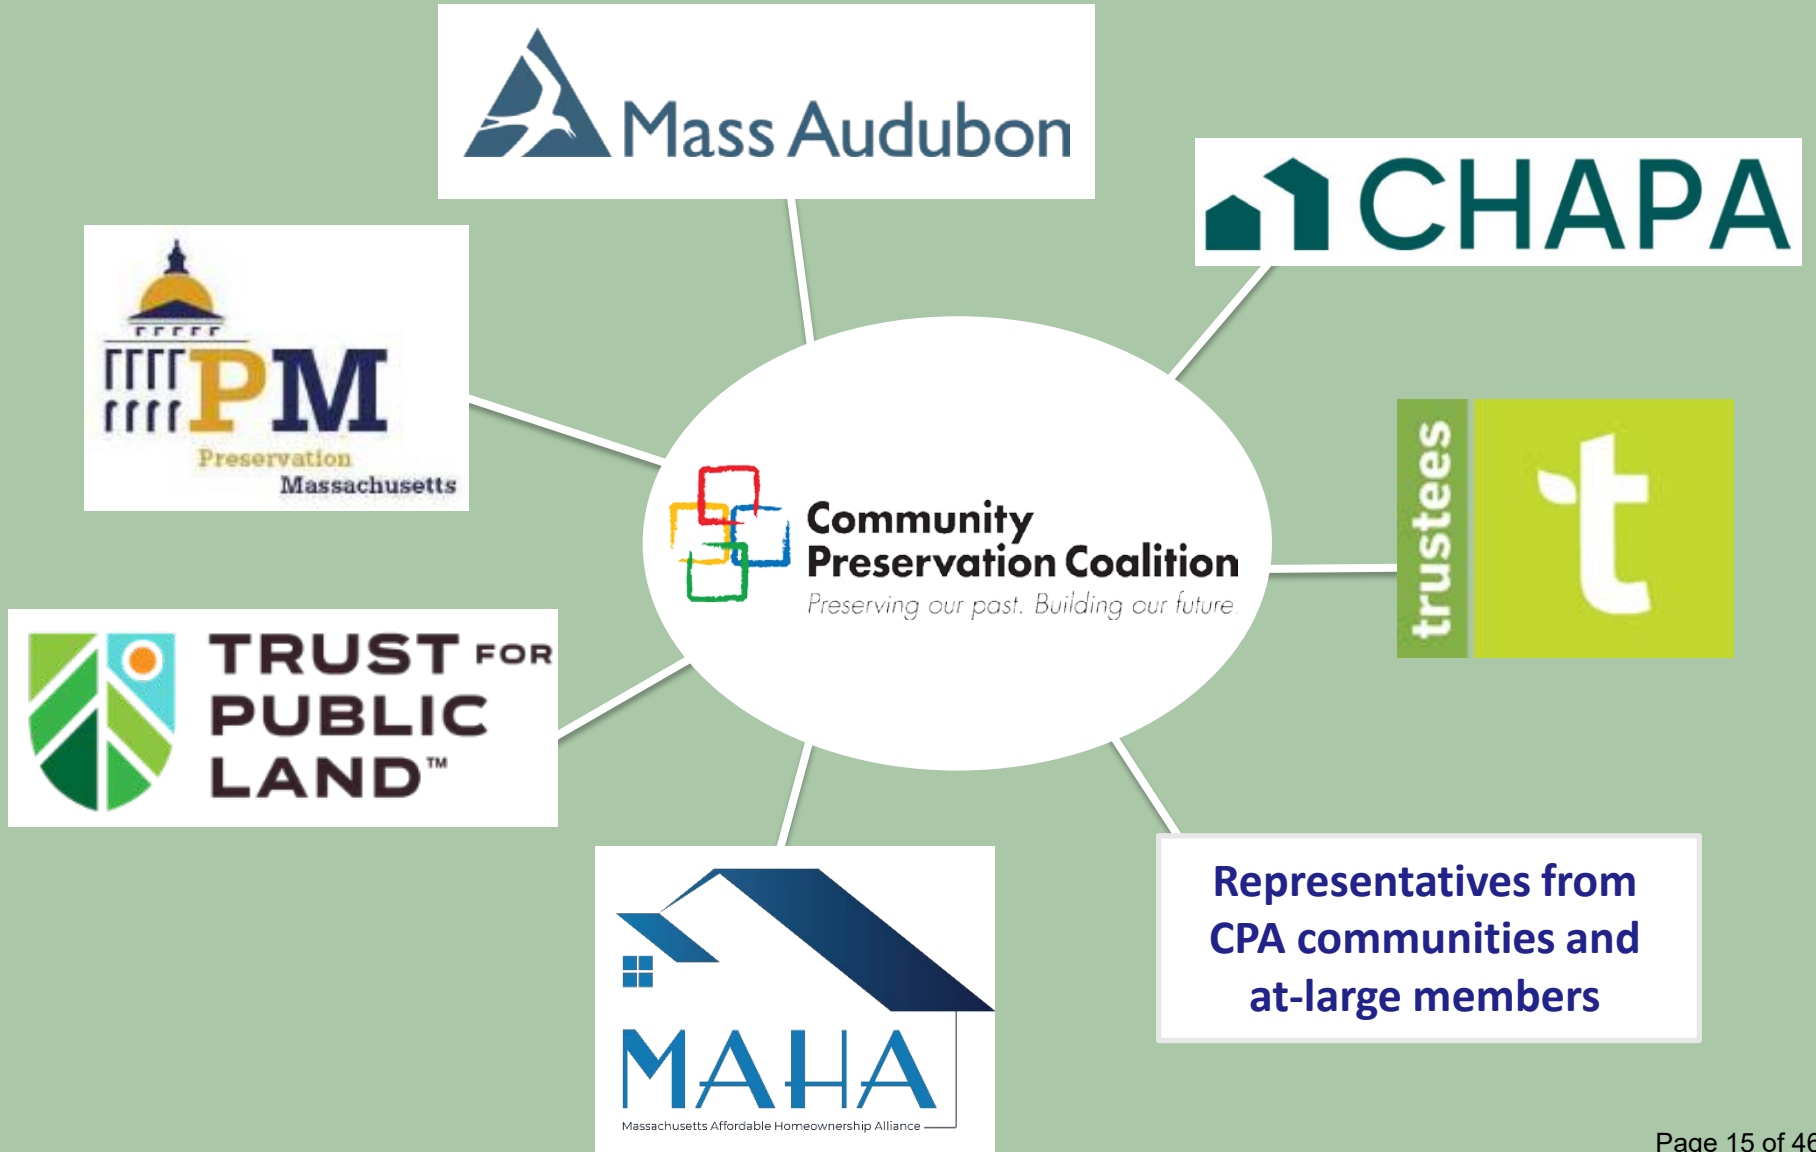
Mass Audubon

CHAPA

PM
Preservation Massachusetts

Community Preservation Coalition
Preserving our past. Building our future.

trustees
t

TRUST FOR PUBLIC LAND™

MAHA
Massachusetts Affordable Homeownership Alliance

Representatives from CPA communities and at-large members

Page 15 of 46